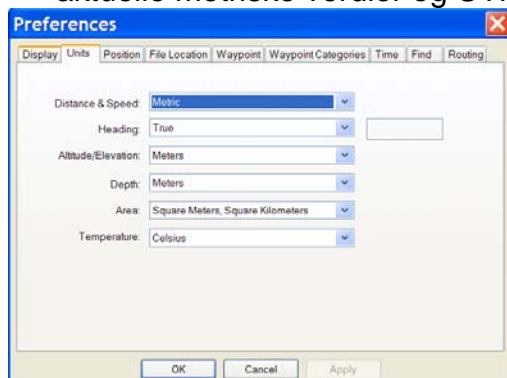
aktuelle metriske verdier og UTM

Preferences

Display | Units | Position | File Location | Waypoint | Waypoint Categories | Time | Find | Routing

Distance & Speed: Metric

Heading: True

Altitude/Elevation: Meters

Depth: Meters

Area: Square Meters, Square Kilometers

Temperature: Celsius

OK | Cancel | Apply